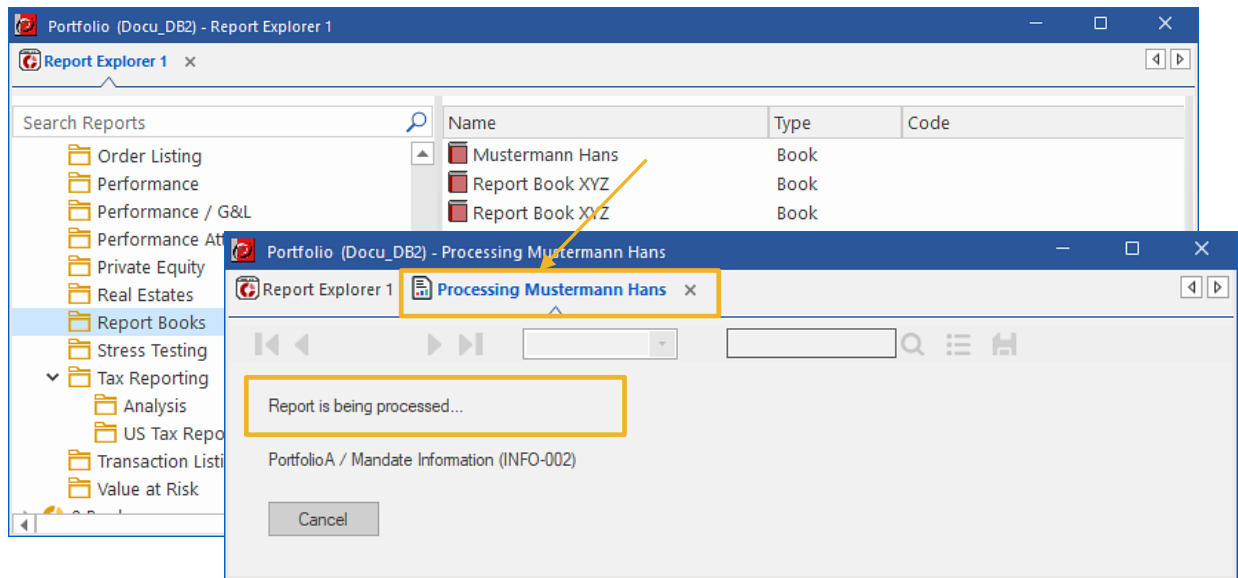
Portfolio (Docu_DB2) - Report Explorer 1

Report Explorer 1 ×

Search Reports

Order Listing
Performance
Performance / G&L
Performance Att
Private Equity
Real Estates
Report Books
Stress Testing
Tax Reporting
Analysis
US Tax Repo
Transaction Listi
Value at Risk

| Name | Type | Code |
|---|---|---|
| Mustermann Hans | Book | |
| Report Book XYZ | Book | |
| Report Book XYZ | Book | |

Portfolio (Docu_DB2) - Processing Mustermann Hans

Report Explorer 1 Processing Mustermann Hans ×

Report is being processed...

PortfolioA / Mandate Information (INFO-002)

Cancel